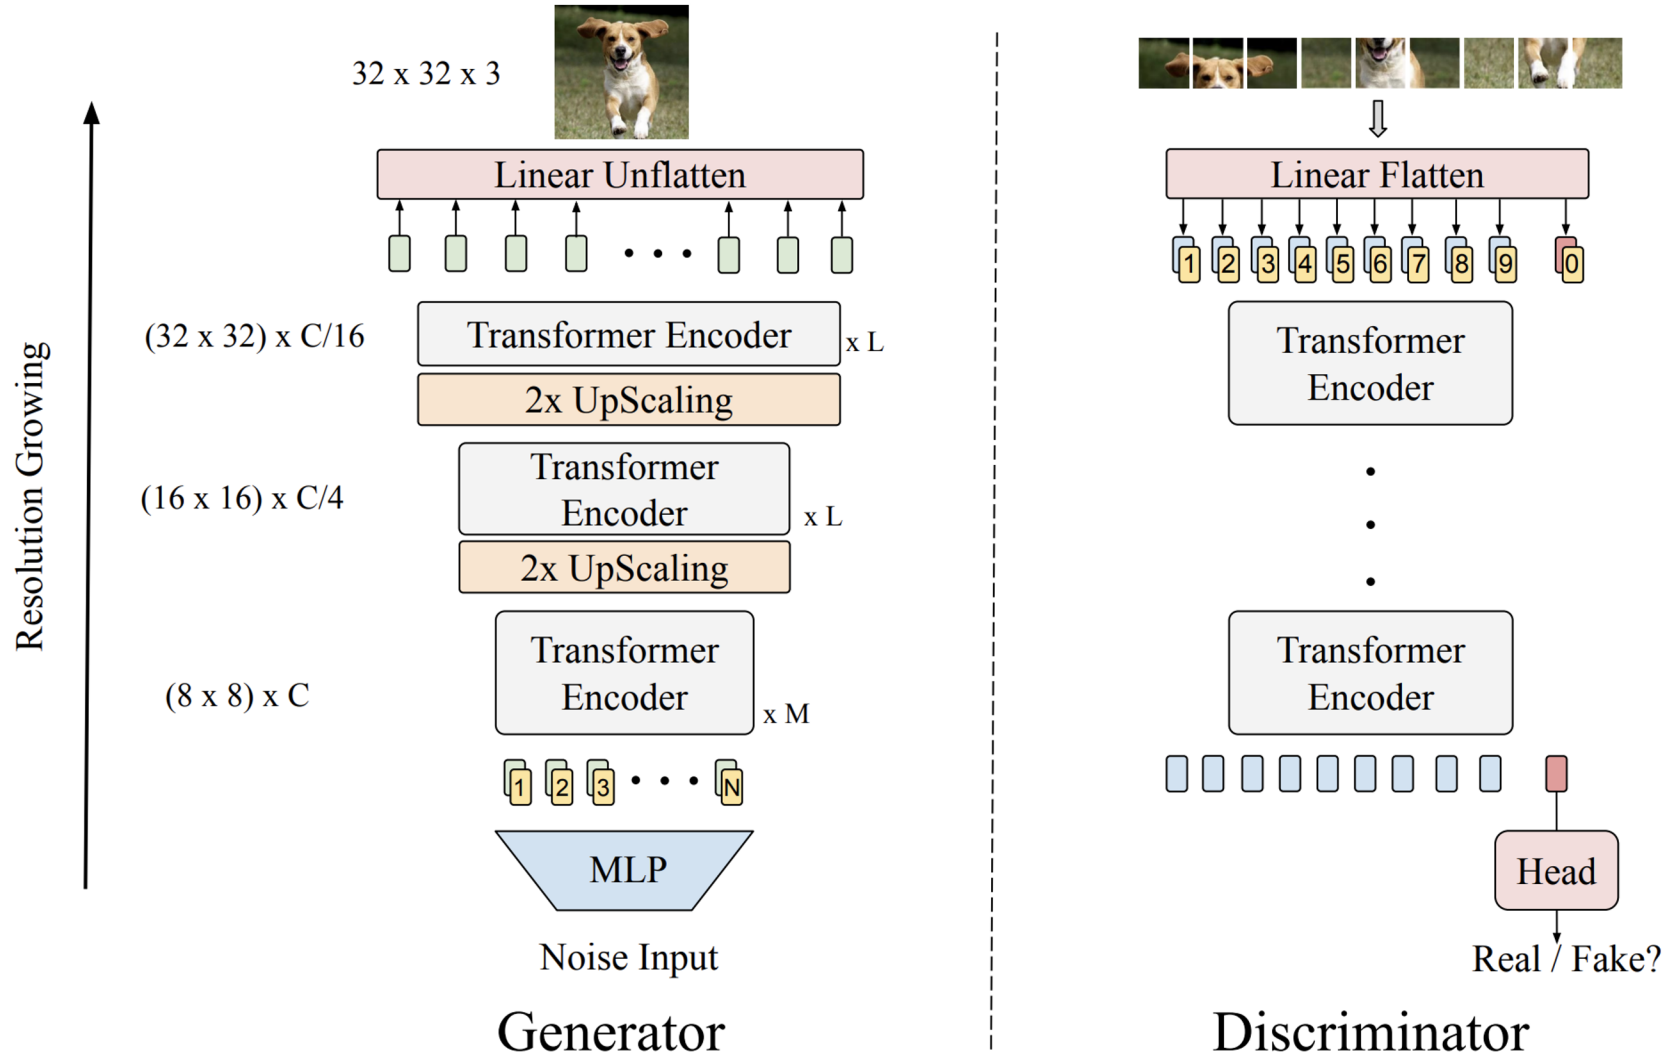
Resolution Growing

32 x 32 x 3

Linear Unflatten

(32 x 32) x C/16

Transformer Encoder

x L

2x UpScaling

(16 x 16) x C/4

Transformer Encoder

x L

2x UpScaling

(8 x 8) x C

Transformer Encoder

x M

1 2 3 N

MLP

Noise Input

Generator

Linear Flatten

1 2 3 4 5 6 7 8 9 0

Transformer Encoder

Transformer Encoder

Head

Real / Fake?

Discriminator